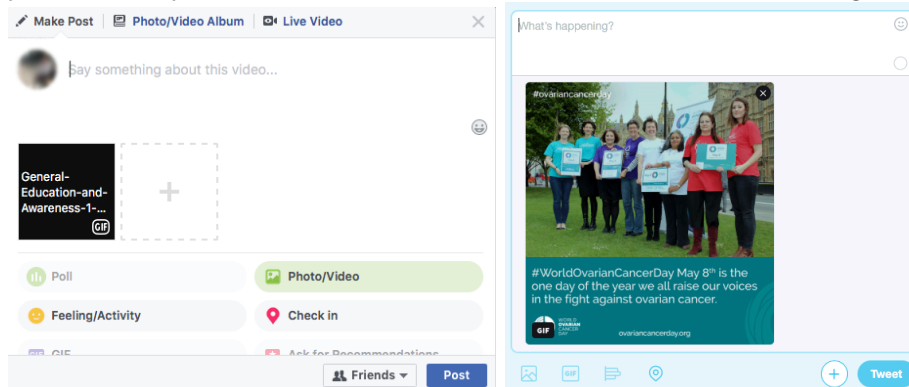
Make Post
Photo/Video Album
Live Video
Say something about this video...
General-Education-and-Awareness-1-...
GIF
Poll
Photo/Video
Feeling/Activity
Check in
GIF
Ask for Recommendations
Friends
Post

What's happening?
#ovariancancerday
#WorldOvarianCancerDay May 8th is the one day of the year we all raise our voices in the fight against ovarian cancer.
GIF
WORLD OVARIAN CANCER DAY
ovariancancerday.org
GIF
Tweet